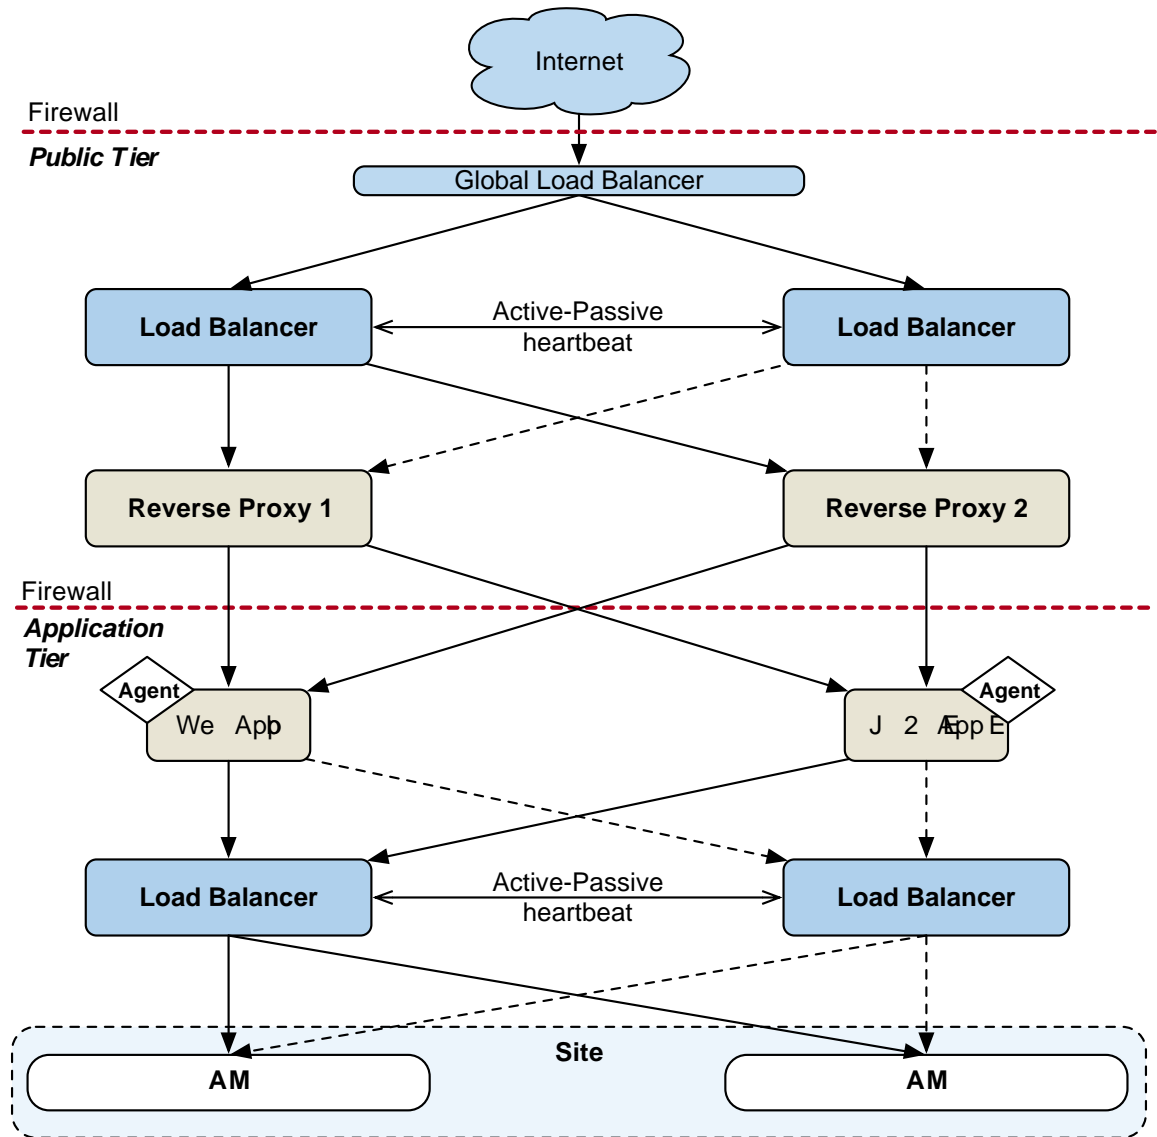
Internet

Firewall

Public Tier

Global Load Balancer

Load Balancer

Active-Passive heartbeat

Load Balancer

Reverse Proxy 1

Reverse Proxy 2

Firewall

Application Tier

Agent

We Appb

Agent

J 2 AEpp E

Load Balancer

Active-Passive heartbeat

Load Balancer

Site

AM

AM